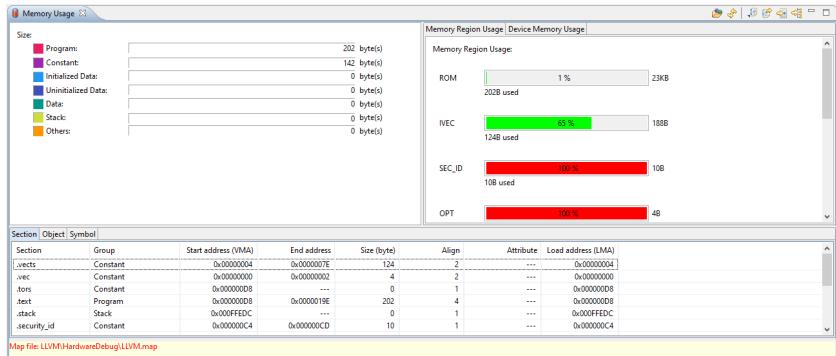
Memory Usage

Size:

| | | |
|---|---|---|
| Program: | 202 | byte(s) |
| Constant: | 142 | byte(s) |
| Initialized Data: | 0 | byte(s) |
| Uninitialized Data: | 0 | byte(s) |
| Data: | 0 | byte(s) |
| Stack: | 0 | byte(s) |
| Others: | 0 | byte(s) |

Memory Region Usage | Device Memory Usage

Memory Region Usage:

ROM 1 % 23KB
202B used

IVEC 65 % 188B
124B used

SEC_ID 100 % 10B
10B used

OPT 100 % 4B

Section | Object | Symbol

| Section | Group | Start address (VMA) | End address | Size (byte) | Align | Attribute | Load address (LMA) |
|---|---|---|---|---|---|---|---|
| .vects | Constant | 0x00000004 | 0x0000007E | 124 | 2 | --- | 0x00000004 |
| .vec | Constant | 0x00000000 | 0x00000002 | 4 | 2 | --- | 0x00000000 |
| .tors | Constant | 0x000000D8 | --- | 0 | 1 | --- | 0x000000D8 |
| .text | Program | 0x000000D8 | 0x0000019E | 202 | 4 | --- | 0x000000D8 |
| .stack | Stack | 0x000FFEDC | --- | 0 | 1 | --- | 0x000FFEDC |
| .security_id | Constant | 0x000000C4 | 0x000000CD | 10 | 1 | --- | 0x000000C4 |

Map file: LLVM\HardwareDebug\LLVM.map